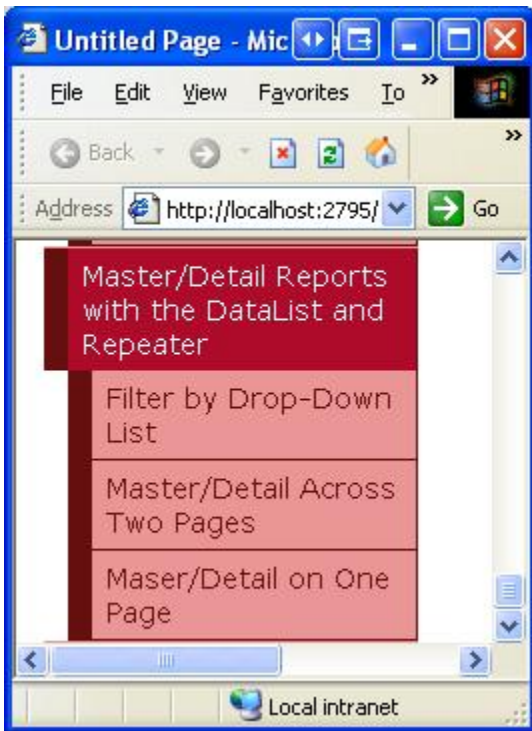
Untitled Page - Mic

File Edit View Favorites To »

Back

»

Address http://localhost:2795/ Go

Master/Detail Reports with the DataList and Repeater

Filter by Drop-Down List

Master/Detail Across Two Pages

Maser/Detail on One Page

Local intranet